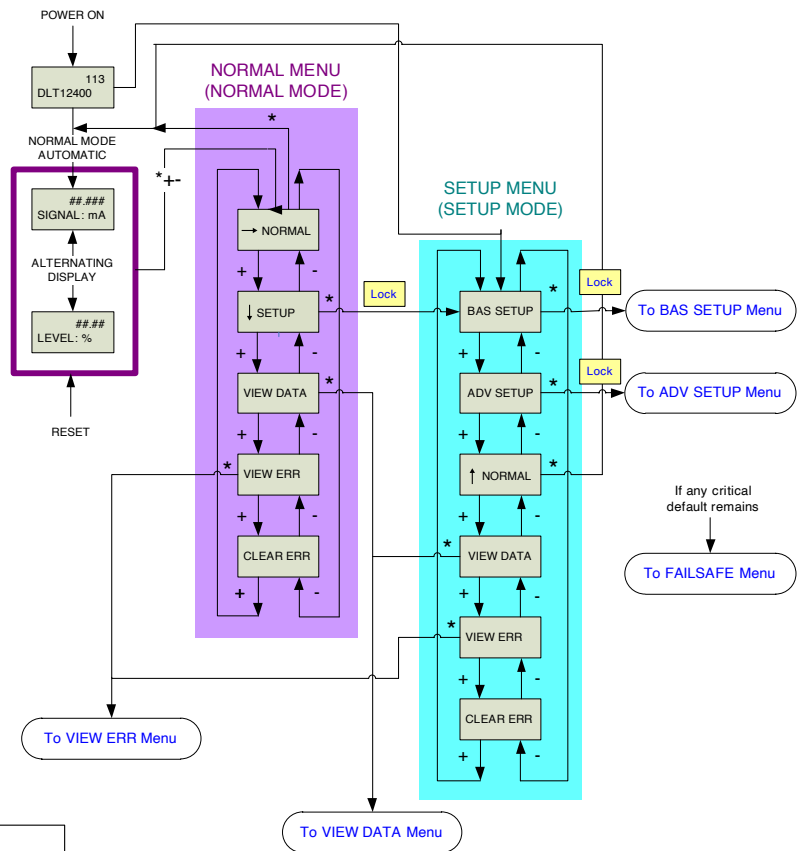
POWER ON

113
DLT12400

NORMAL MODE
AUTOMATIC

##.###
SIGNAL: mA

ALTERNATING
DISPLAY

##.##
LEVEL: %

RESET

NORMAL MENU
(NORMAL MODE)

*

*+-

→ NORMAL

+ -

↓ SETUP

*

+ -

VIEW DATA

*

+ -

*

VIEW ERR

+ -

CLEAR ERR

+ -

Lock

SETUP MENU
(SETUP MODE)

BAS SETUP

*

Lock

To BAS SETUP Menu

+ -

ADV SETUP

*

Lock

To ADV SETUP Menu

+ -

↑ NORMAL

*

+ -

*

VIEW DATA

+ -

*

VIEW ERR

+ -

CLEAR ERR

+ -

If any critical
default remains

To FAILSAFE Menu

To VIEW ERR Menu

To VIEW DATA Menu